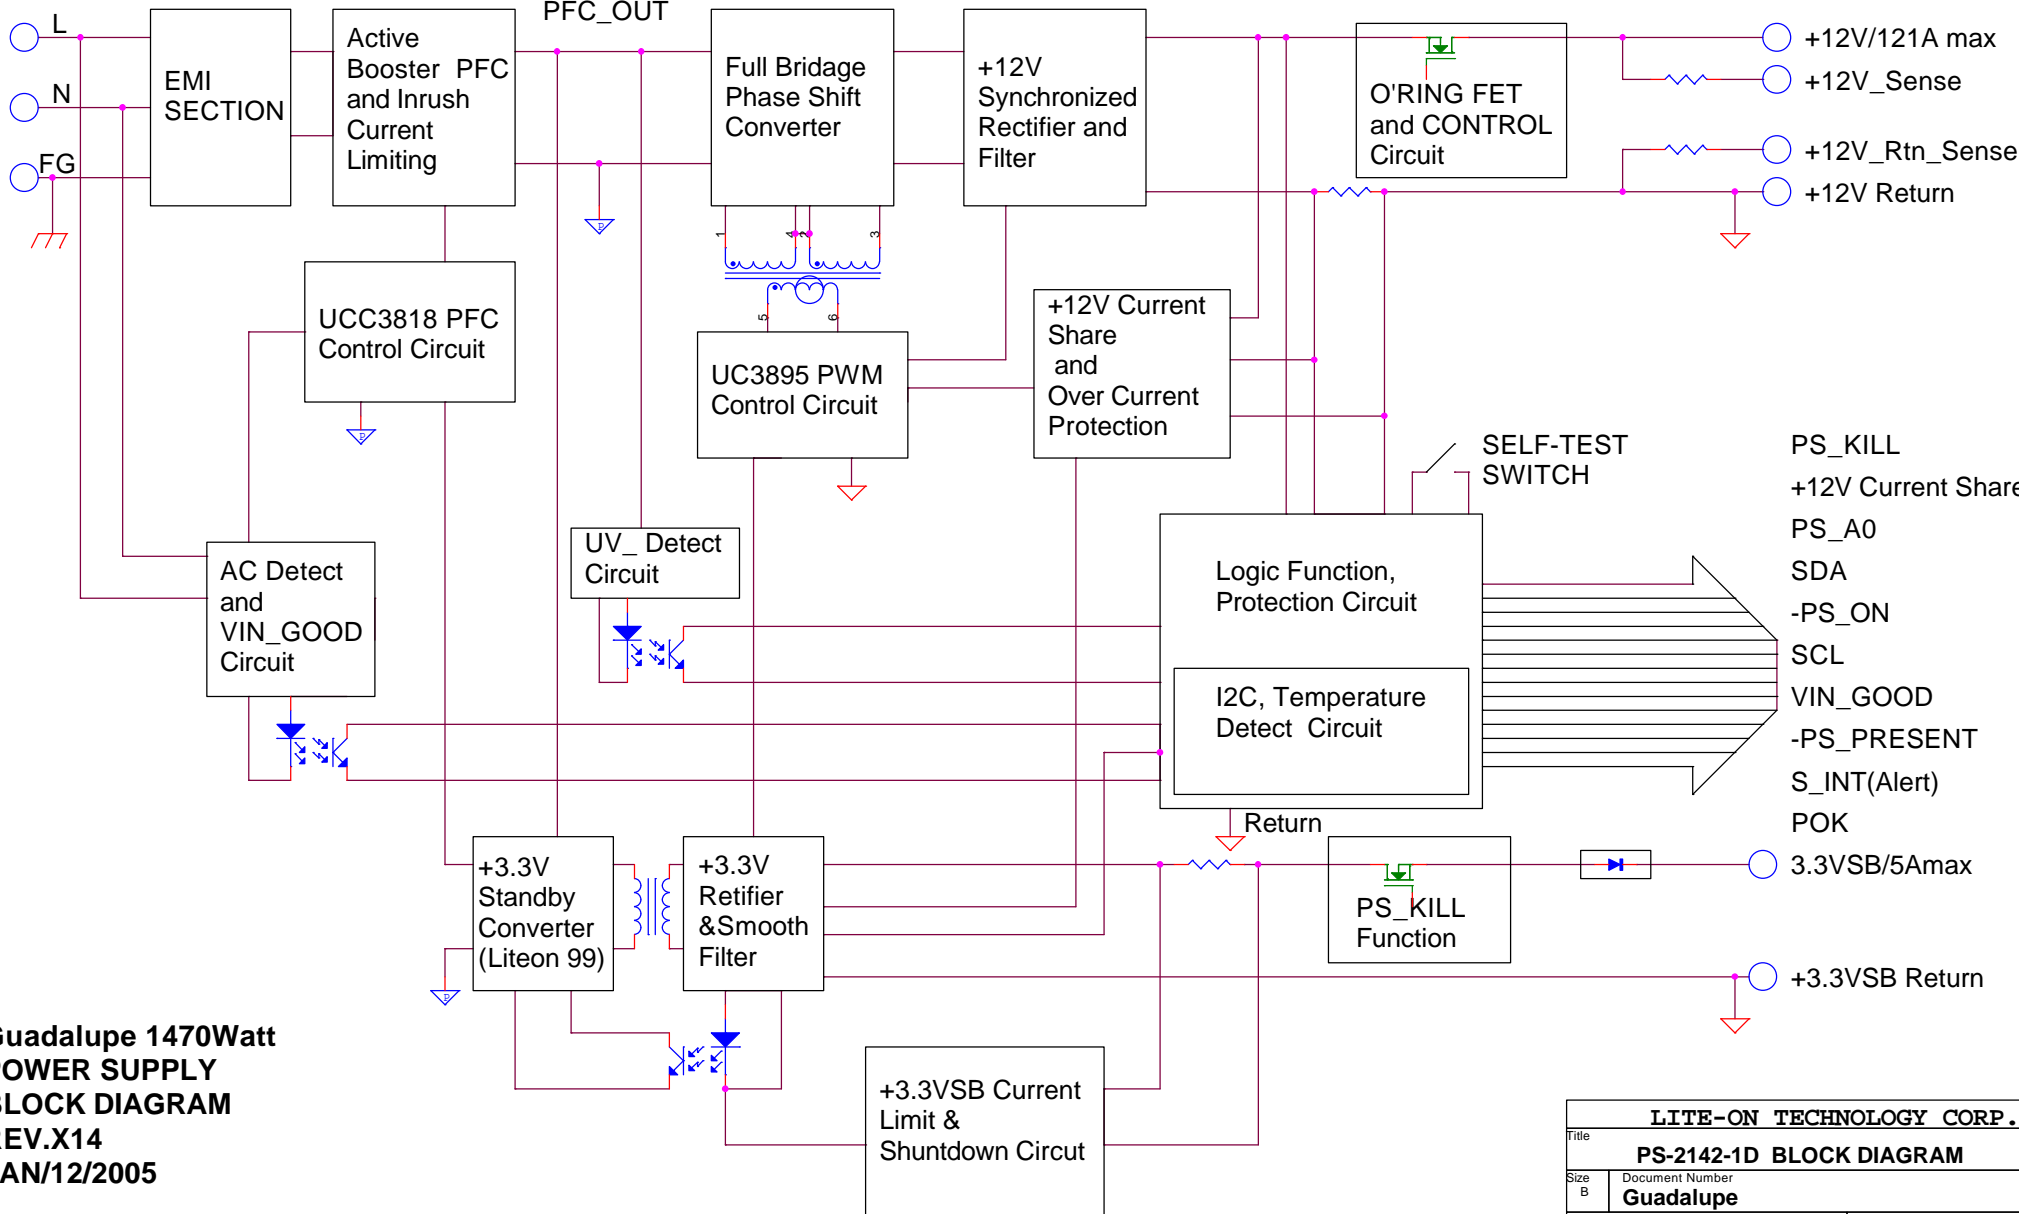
L
N
FG
EMI SECTION
Active Booster PFC and Inrush Current Limiting
PFC_OUT
Full Bridage Phase Shift Converter
+12V Synchronized Rectifier and Filter
O'RING FET and CONTROL Circuit
+12V/121A max
+12V_Sense
+12V_Rtn_Sense
+12V Return
1
2
4
3
5
6
UCC3818 PFC Control Circuit
UC3895 PWM Control Circuit
+12V Current Share and Over Current Protection
SELF-TEST SWITCH
PS_KILL
+12V Current Share
PS_A0
SDA
-PS_ON
SCL
VIN_GOOD
-PS_PRESENT
S_INT(Alert)
POK
UV_ Detect Circuit
AC Detect and VIN_GOOD Circuit
Logic Function, Protection Circuit
I2C, Temperature Detect Circuit
Return
+3.3V Standby Converter (Liteon 99)
+3.3V Retifier &Smooth Filter
PS_KILL Function
3.3VSB/5Amax
+3.3VSB Return
+3.3VSB Current Limit & Shuntdown Circut
Guadalupe 1470Watt
OWER SUPPLY
LOCK DIAGRAM
EV.X14
AN/12/2005
LITE-ON TECHNOLOGY CORP.
Title
PS-2142-1D BLOCK DIAGRAM
Size
B
Document Number
Guadalupe